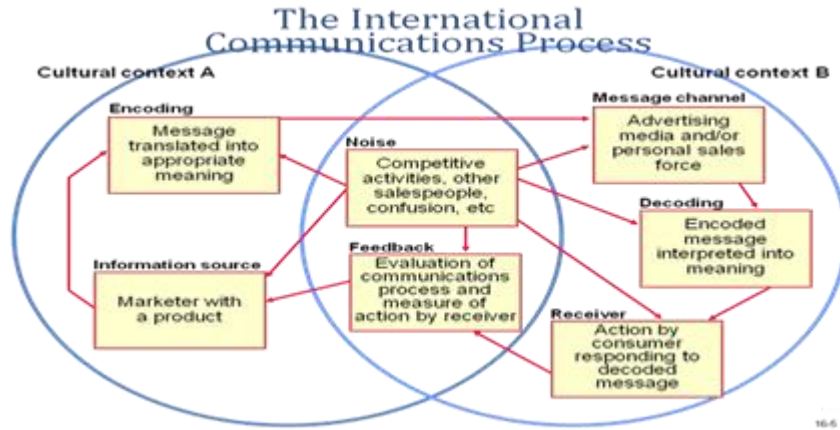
The International Communications Process

Cultural context A

Cultural context B

Encoding

Message translated into appropriate meaning

Message channel

Advertising media and/or personal sales force

Noise

Competitive activities, other salespeople, confusion, etc

Decoding

Encoded message interpreted into meaning

Feedback

Evaluation of communications process and measure of action by receiver

Information source

Marketer with a product

Receiver

Action by consumer responding to decoded message

16-5